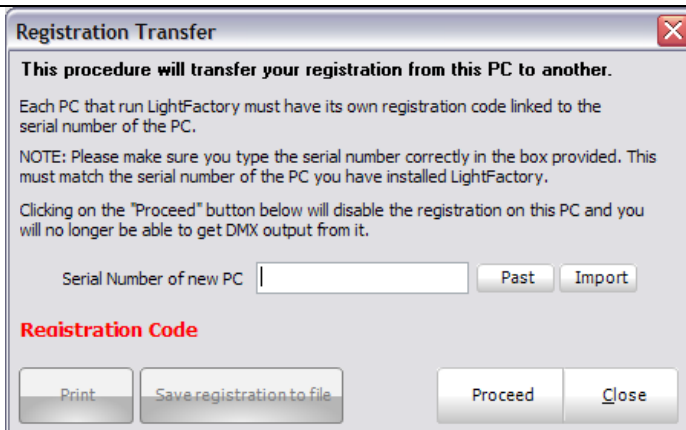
Registration Transfer

This procedure will transfer your registration from this PC to another.

Each PC that run LightFactory must have its own registration code linked to the serial number of the PC.

NOTE: Please make sure you type the serial number correctly in the box provided. This must match the serial number of the PC you have installed LightFactory.

Clicking on the "Proceed" button below will disable the registration on this PC and you will no longer be able to get DMX output from it.

Serial Number of new PC

Past

Import

Registration Code

Print

Save registration to file

Proceed

Close